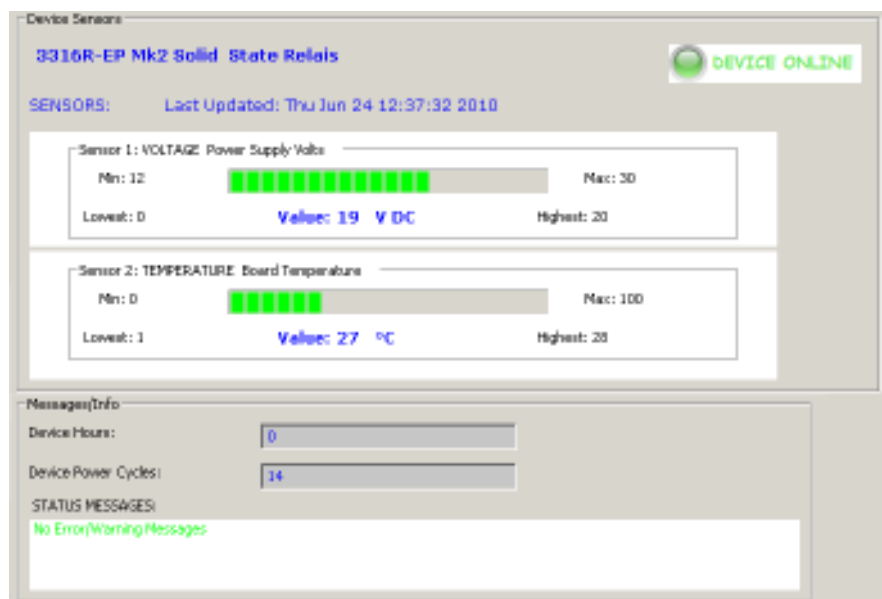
Device Sensors

3316R-EP Mk2 Solid State Relais

DEVICE ONLINE

SENSORS: Last Updated: Thu Jun 24 12:37:32 2010

Sensor 1: VOLTAGE Power Supply Volts

Min: 12

Max: 30

Lowest: 0

Value: 19 V DC

Highest: 20

Sensor 2: TEMPERATURE Board Temperature

Min: 0

Max: 100

Lowest: 1

Value: 27 °C

Highest: 28

Messages/Info

Device Hours: 0

Device Power Cycles: 14

STATUS MESSAGES:

No Error/Warning Messages